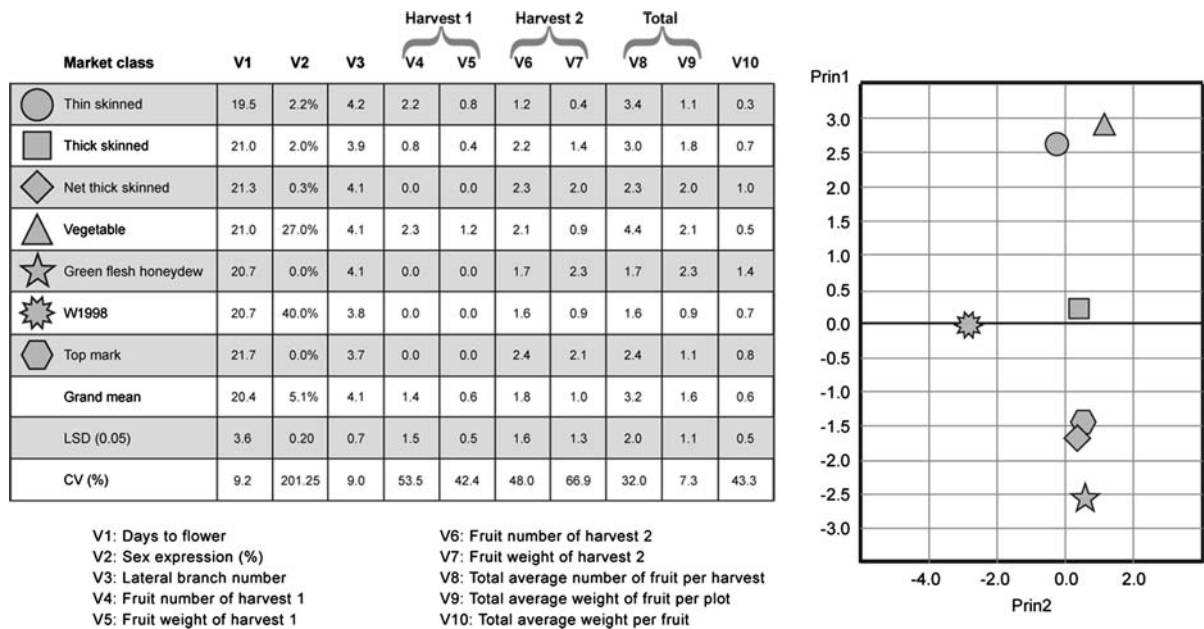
| Market class | V1 | V2 | V3 | V4 | V5 | V6 | V7 | V8 | V9 | V10 |
|---|---|---|---|---|---|---|---|---|---|---|
| | | | | Harvest 1 | | Harvest 2 | | Total | | |
| Thin skinned | 19.5 | 2.2% | 4.2 | 2.2 | 0.8 | 1.2 | 0.4 | 3.4 | 1.1 | 0.3 |
| Thick skinned | 21.0 | 2.0% | 3.9 | 0.8 | 0.4 | 2.2 | 1.4 | 3.0 | 1.8 | 0.7 |
| Net thick skinned | 21.3 | 0.3% | 4.1 | 0.0 | 0.0 | 2.3 | 2.0 | 2.3 | 2.0 | 1.0 |
| Vegetable | 21.0 | 27.0% | 4.1 | 2.3 | 1.2 | 2.1 | 0.9 | 4.4 | 2.1 | 0.5 |
| Green flesh honeydew | 20.7 | 0.0% | 4.1 | 0.0 | 0.0 | 1.7 | 2.3 | 1.7 | 2.3 | 1.4 |
| W1998 | 20.7 | 40.0% | 3.8 | 0.0 | 0.0 | 1.6 | 0.9 | 1.6 | 0.9 | 0.7 |
| Top mark | 21.7 | 0.0% | 3.7 | 0.0 | 0.0 | 2.4 | 2.1 | 2.4 | 1.1 | 0.8 |
| Grand mean | 20.4 | 5.1% | 4.1 | 1.4 | 0.6 | 1.8 | 1.0 | 3.2 | 1.6 | 0.6 |
| LSD (0.05) | 3.6 | 0.20 | 0.7 | 1.5 | 0.5 | 1.6 | 1.3 | 2.0 | 1.1 | 0.5 |
| CV (%) | 9.2 | 201.25 | 9.0 | 53.5 | 42.4 | 48.0 | 66.9 | 32.0 | 7.3 | 43.3 |

V1: Days to flower
V2: Sex expression (%)
V3: Lateral branch number
V4: Fruit number of harvest 1
V5: Fruit weight of harvest 1

V6: Fruit number of harvest 2
V7: Fruit weight of harvest 2
V8: Total average number of fruit per harvest
V9: Total average weight of fruit per plot
V10: Total average weight per fruit

Prin1
3.0
2.5
2.0
1.5
1.0
0.5
0.0
-0.5
-1.0
-1.5
-2.0
-2.5
-3.0
-4.0 -2.0 0.0 2.0
Prin2